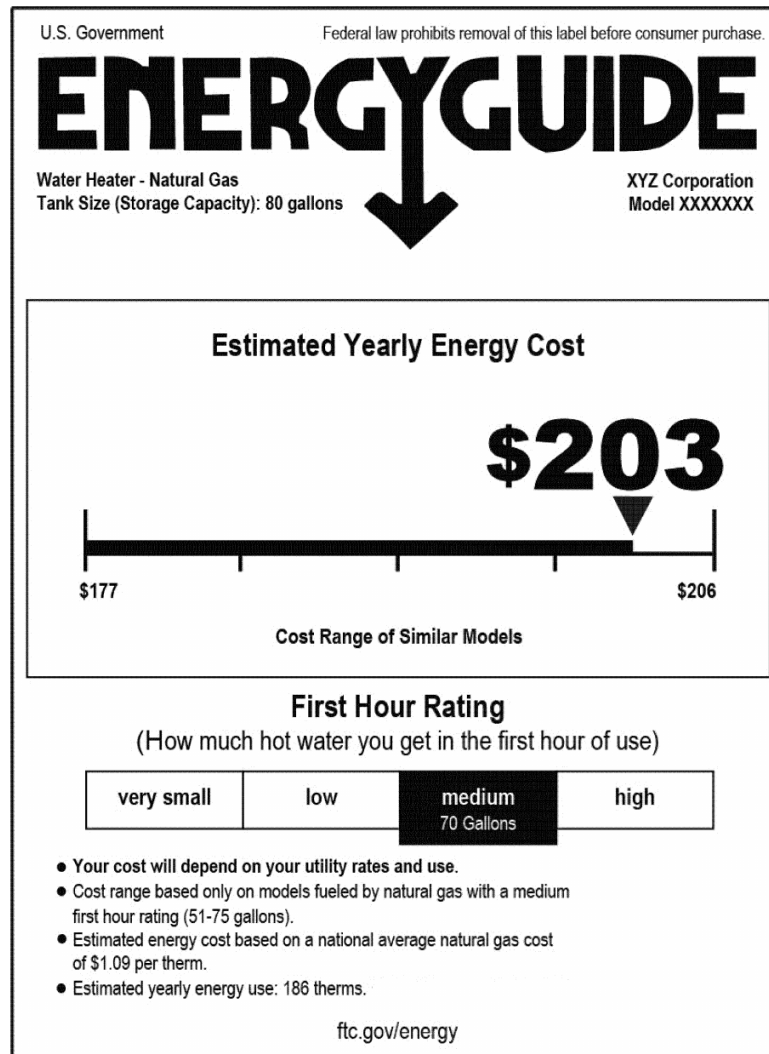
U.S. Government

Federal law prohibits removal of this label before consumer purchase.

ENERGYGUIDE

Water Heater - Natural Gas
Tank Size (Storage Capacity): 80 gallons

XYZ Corporation
Model XXXXXXX

Estimated Yearly Energy Cost

$203

$177

$206

Cost Range of Similar Models

First Hour Rating

(How much hot water you get in the first hour of use)

| very small | low | medium 70 Gallons | high |
|---|---|---|---|

• Your cost will depend on your utility rates and use.
• Cost range based only on models fueled by natural gas with a medium first hour rating (51-75 gallons).
• Estimated energy cost based on a national average natural gas cost of $1.09 per therm.
• Estimated yearly energy use: 186 therms.

ftc.gov/energy